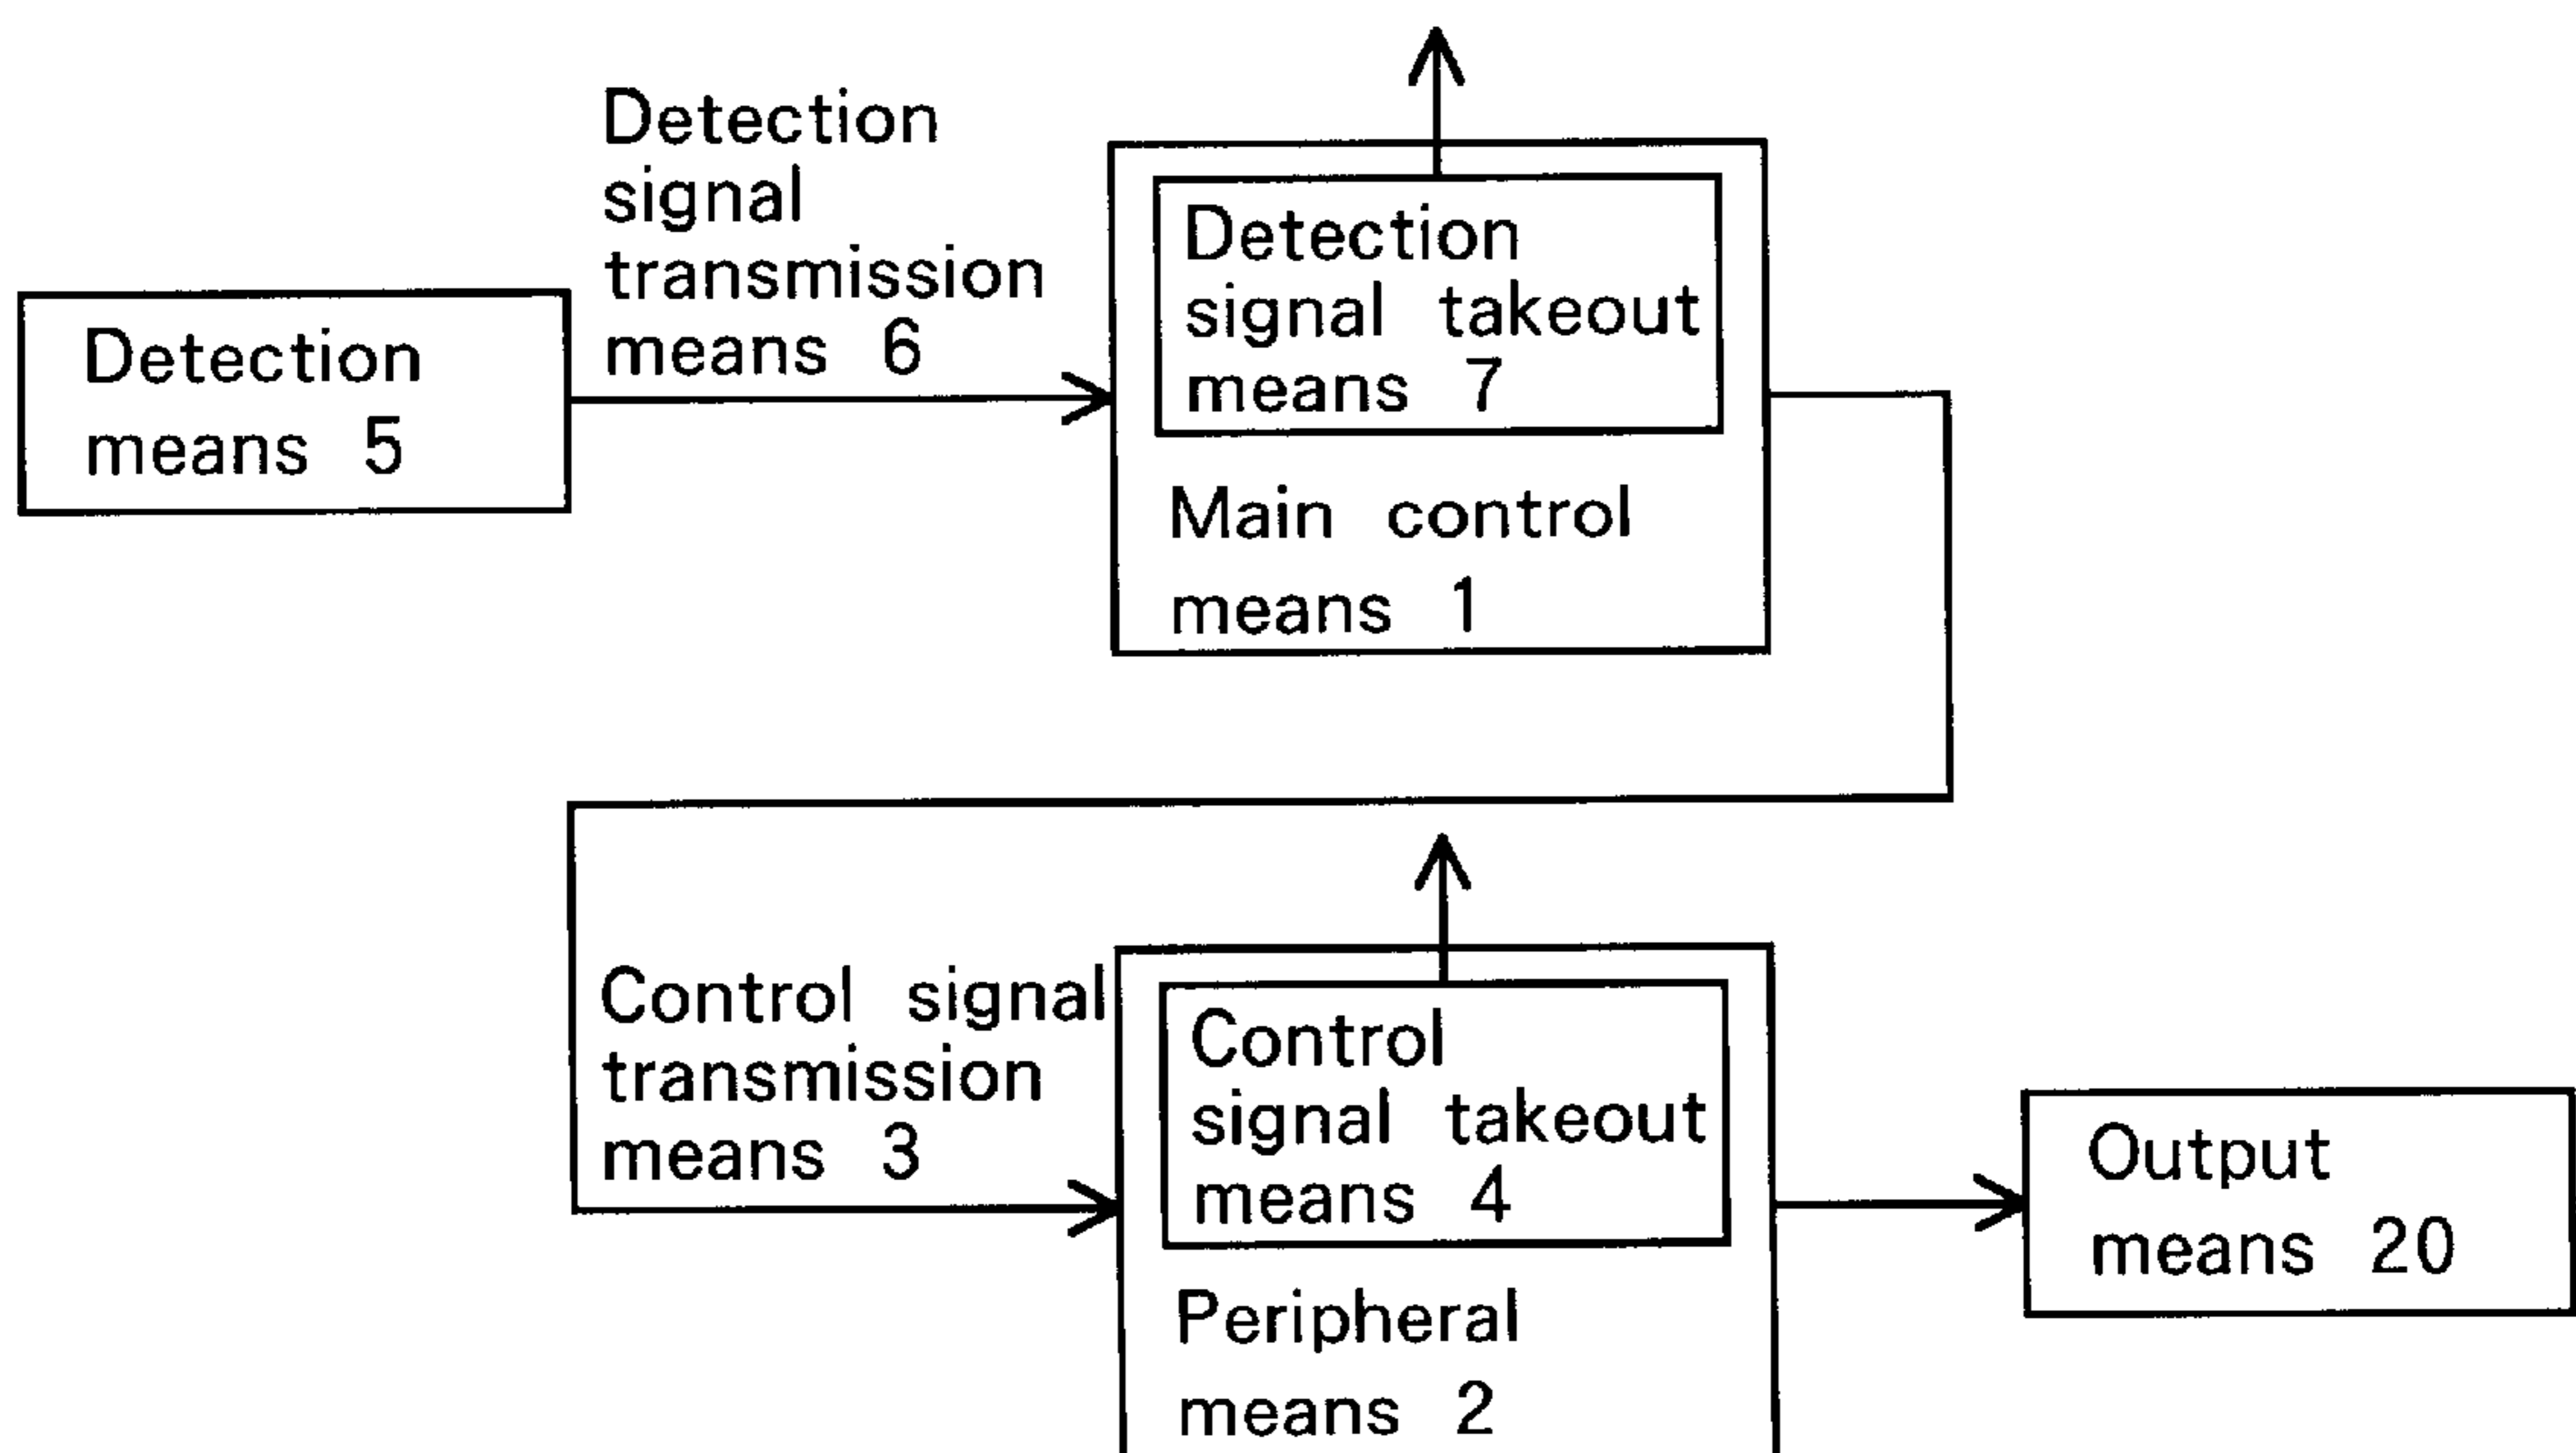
Detection signal transmission means 6

Detection means 5

Detection signal takeout means 7

Main control means 1

Control signal transmission means 3

Control signal takeout means 4

Peripheral means 2

Output means 20